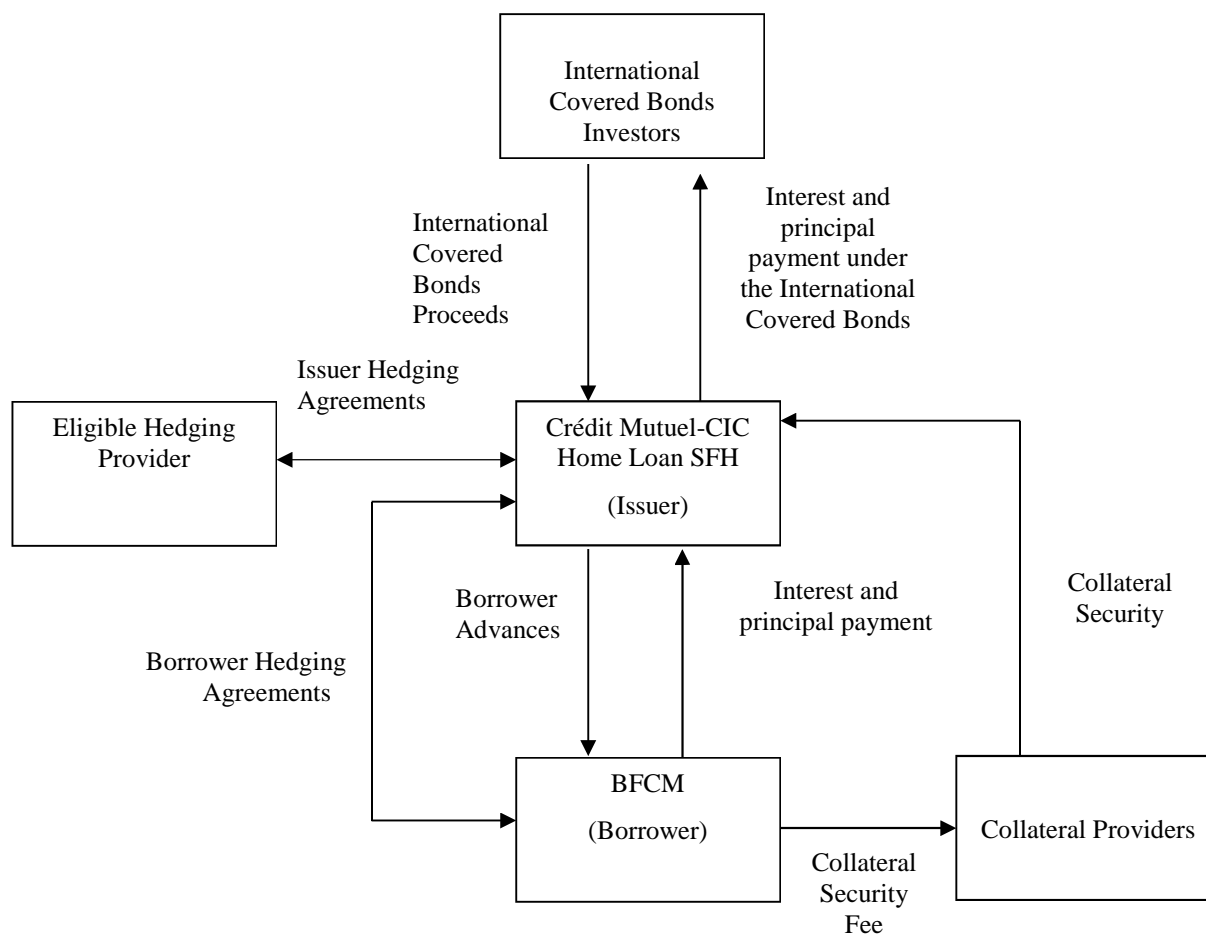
International Covered Bonds Investors

International Covered Bonds Proceeds

Interest and principal payment under the International Covered Bonds

Issuer Hedging Agreements

Eligible Hedging Provider

Crédit Mutuel-CIC Home Loan SFH

(Issuer)

Borrower Advances

Interest and principal payment

Collateral Security

Borrower Hedging Agreements

BFCM

(Borrower)

Collateral Providers

Collateral Security Fee